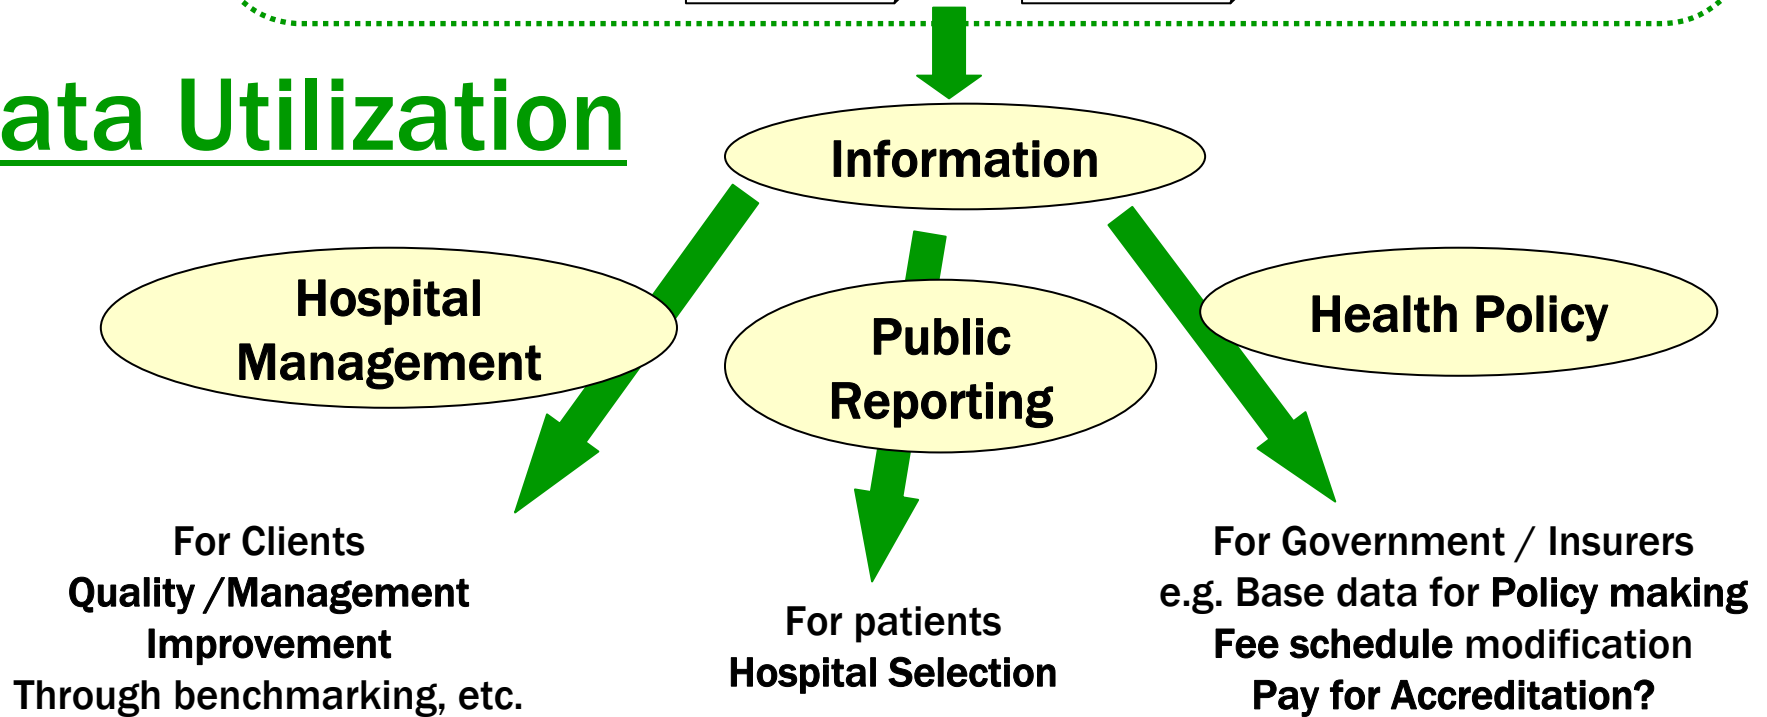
ata Utilization

Information

Hospital Management

Public Reporting

Health Policy

For Clients
Quality /Management Improvement
Through benchmarking, etc.

For patients
Hospital Selection

For Government / Insurers
e.g. Base data for Policy making
Fee schedule modification
Pay for Accreditation?